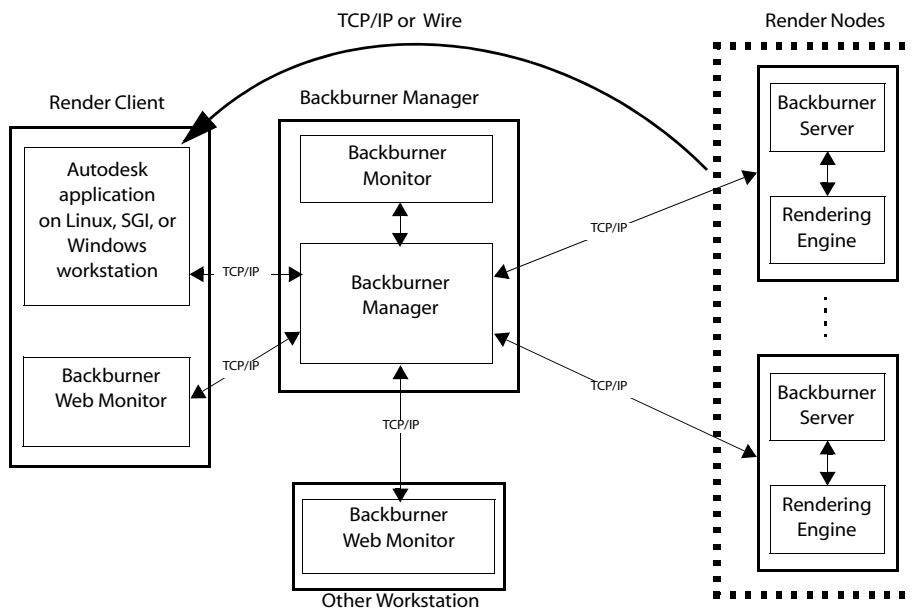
TCP/IP or Wire

Render Nodes

Render Client

Backburner Manager

Autodesk application on Linux, SGI, or Windows workstation

Backburner Monitor

Backburner Server

Rendering Engine

TCP/IP

TCP/IP

Backburner Manager

TCP/IP

Backburner Web Monitor

TCP/IP

TCP/IP

Backburner Server

Rendering Engine

Backburner Web Monitor

Other Workstation